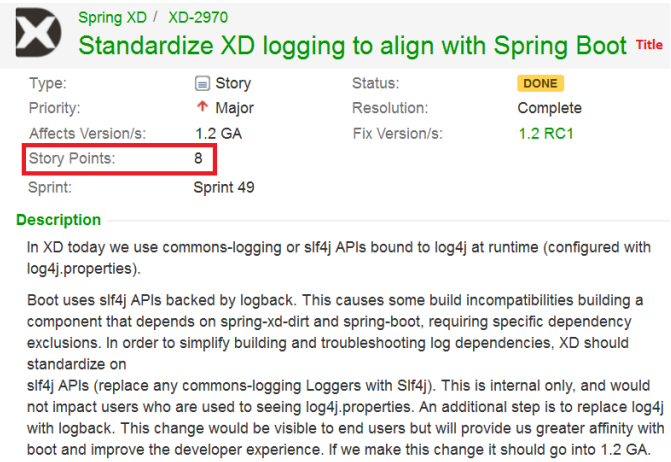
Spring XD / XD-2970

Standardize XD logging to align with Spring Boot Title

| Type: | Story | Status: | DONE |
|---|---|---|---|
| Priority: | Major | Resolution: | Complete |
| Affects Version/s: | 1.2 GA | Fix Version/s: | 1.2 RC1 |
| Story Points: | 8 | | |
| Sprint: | Sprint 49 | | |

Description

In XD today we use commons-logging or slf4j APIs bound to log4j at runtime (configured with log4j.properties).

Boot uses slf4j APIs backed by logback. This causes some build incompatibilities building a component that depends on spring-xd-dirt and spring-boot, requiring specific dependency exclusions. In order to simplify building and troubleshooting log dependencies, XD should standardize on
slf4j APIs (replace any commons-logging Loggers with Slf4j). This is internal only, and would not impact users who are used to seeing log4j.properties. An additional step is to replace log4j with logback. This change would be visible to end users but will provide us greater affinity with boot and improve the developer experience. If we make this change it should go into 1.2 GA.